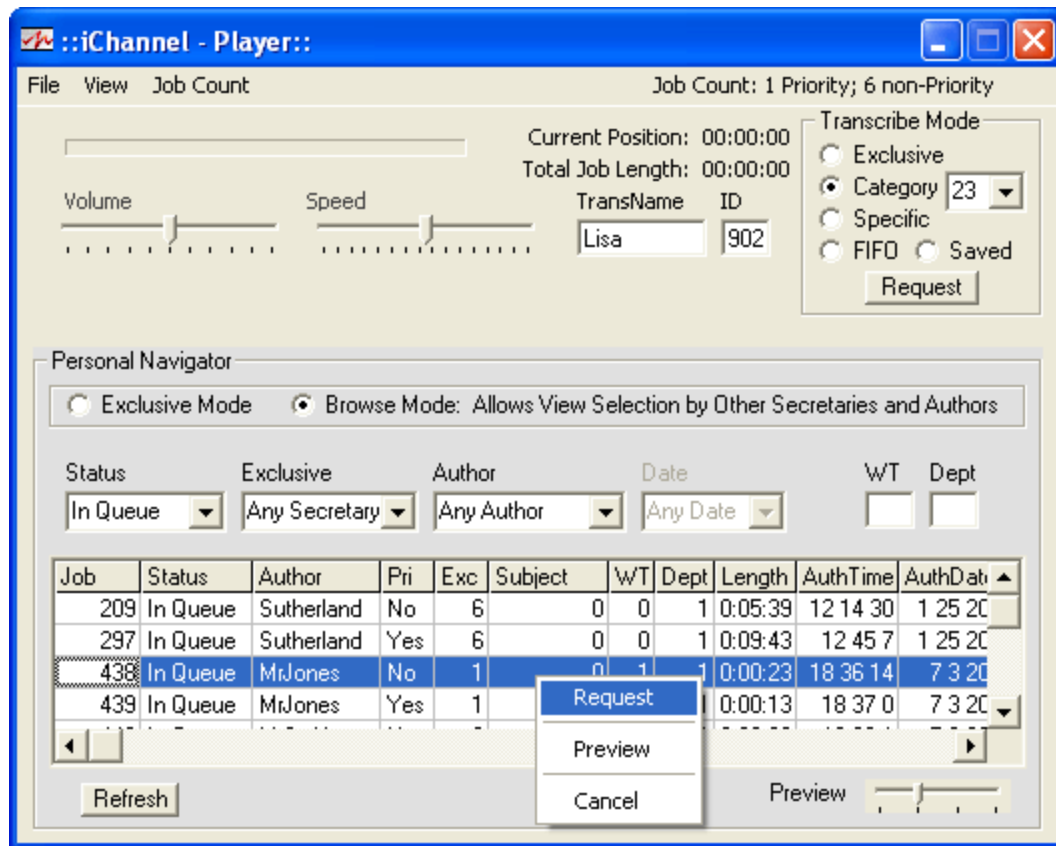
::iChannel - Player::

File View Job Count Job Count: 1 Priority; 6 non-Priority

Current Position: 00:00:00
Total Job Length: 00:00:00

Volume Speed

TransName ID
Lisa 902

Transcribe Mode
Exclusive
Category 23
Specific
FIFO Saved
Request

Personal Navigator

Exclusive Mode Browse Mode: Allows View Selection by Other Secretaries and Authors

Status Exclusive Author Date WT Dept
In Queue Any Secretary Any Author Any Date

| Job | Status | Author | Pri | Exc | Subject | WT | Dept | Length | AuthTime | AuthDat |
|---|---|---|---|---|---|---|---|---|---|---|
| 209 | In Queue | Sutherland | No | 6 | 0 | 0 | 1 | 0:05:39 | 12 14 30 | 1 25 20 |
| 297 | In Queue | Sutherland | Yes | 6 | 0 | 0 | 1 | 0:09:43 | 12 45 7 | 1 25 20 |
| 438 | In Queue | MrJones | No | 1 | 0 | 1 | 1 | 0:00:23 | 18 36 14 | 7 3 20 |
| 439 | In Queue | MrJones | Yes | 1 | | | 1 | 0:00:13 | 18 37 0 | 7 3 20 |

Request
Preview
Cancel

Refresh

Preview